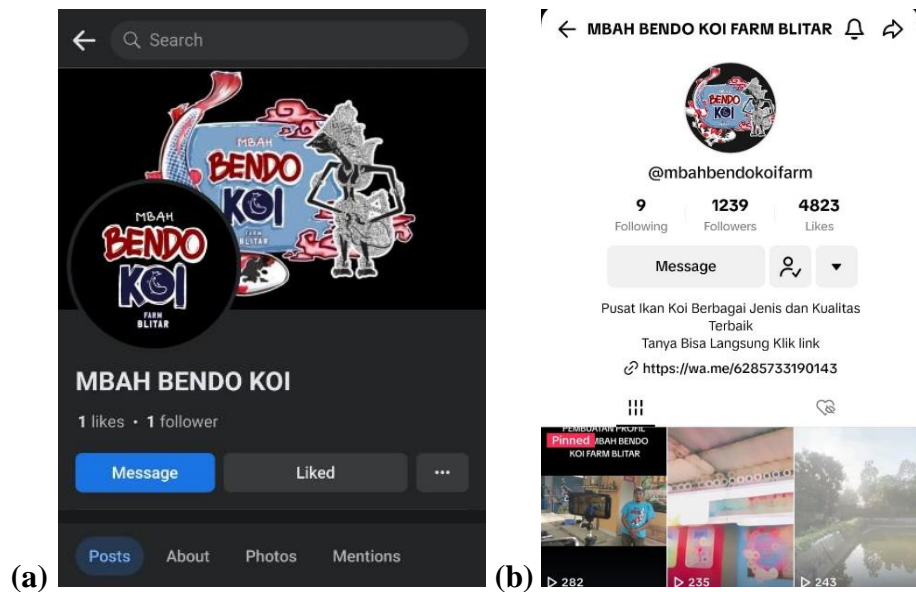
Search

MBAH BENDO KOI FARM BLITAR

MBAH BENDO KOI FARM BLITAR

MBAH BENDO KOI

1 likes · 1 follower

Message

Liked

···

Posts About Photos Mentions

(a)

MBAH BENDO KOI FARM BLITAR

BENDO KOI

@mbahbendokoifarm

| 9 | 1239 | 4823 |
|---|---|---|
| Following | Followers | Likes |

Message

Pusat Ikan Koi Berbagai Jenis dan Kualitas Terbaik
Tanya Bisa Langsung Klik link

https://wa.me/6285733190143

PEMBUATAN PROFIL MBAH BENDO KOI FARM BLITAR

Pinned

282

235

243

(b)